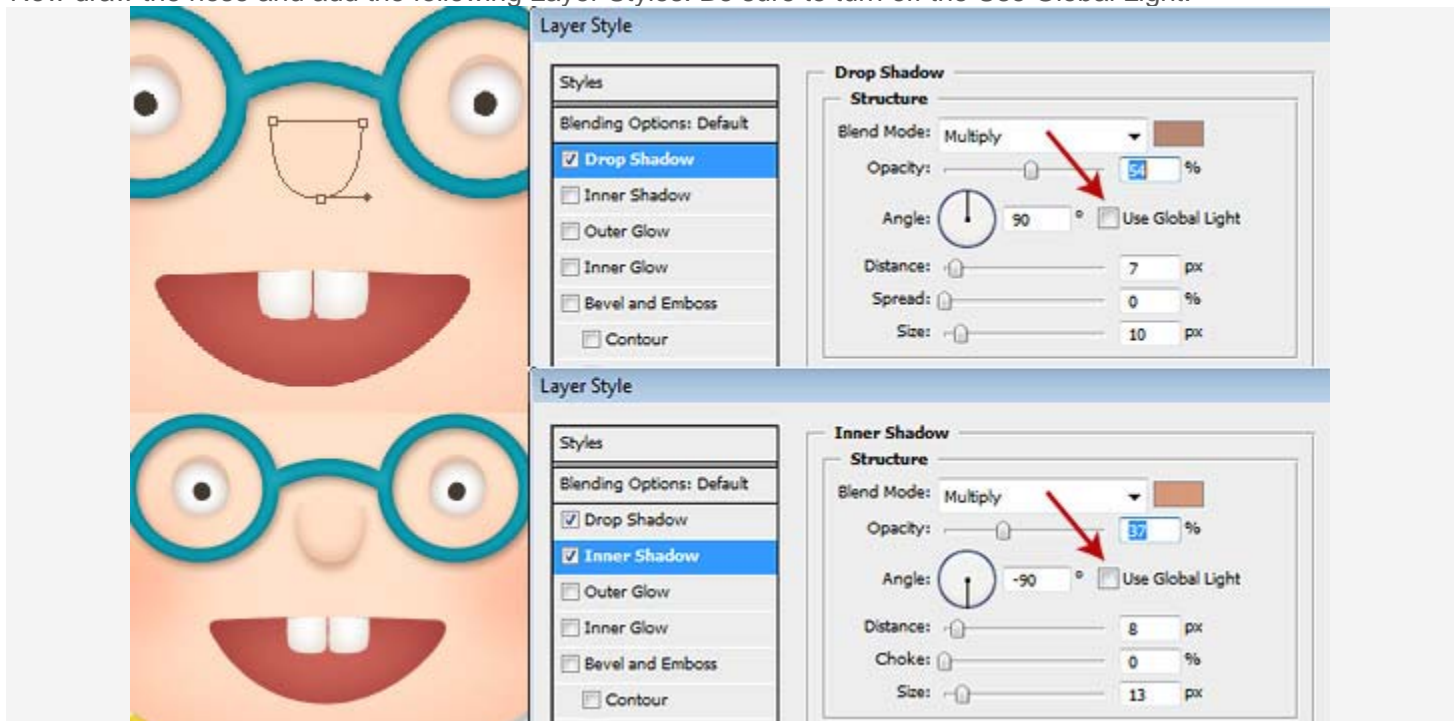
Now draw the nose and add the following Layer Styles. Be sure to turn off the Use Global Light.

Layer Style

Styles
Blending Options: Default
Drop Shadow
Inner Shadow
Outer Glow
Inner Glow
Bevel and Emboss
Contour

Drop Shadow
Structure
Blend Mode: Multiply
Opacity: 54 %
Angle: 90 ° Use Global Light
Distance: 7 px
Spread: 0 %
Size: 10 px

Layer Style

Styles
Blending Options: Default
Drop Shadow
Inner Shadow
Outer Glow
Inner Glow
Bevel and Emboss
Contour

Inner Shadow
Structure
Blend Mode: Multiply
Opacity: 37 %
Angle: -90 ° Use Global Light
Distance: 8 px
Choke: 0 %
Size: 13 px